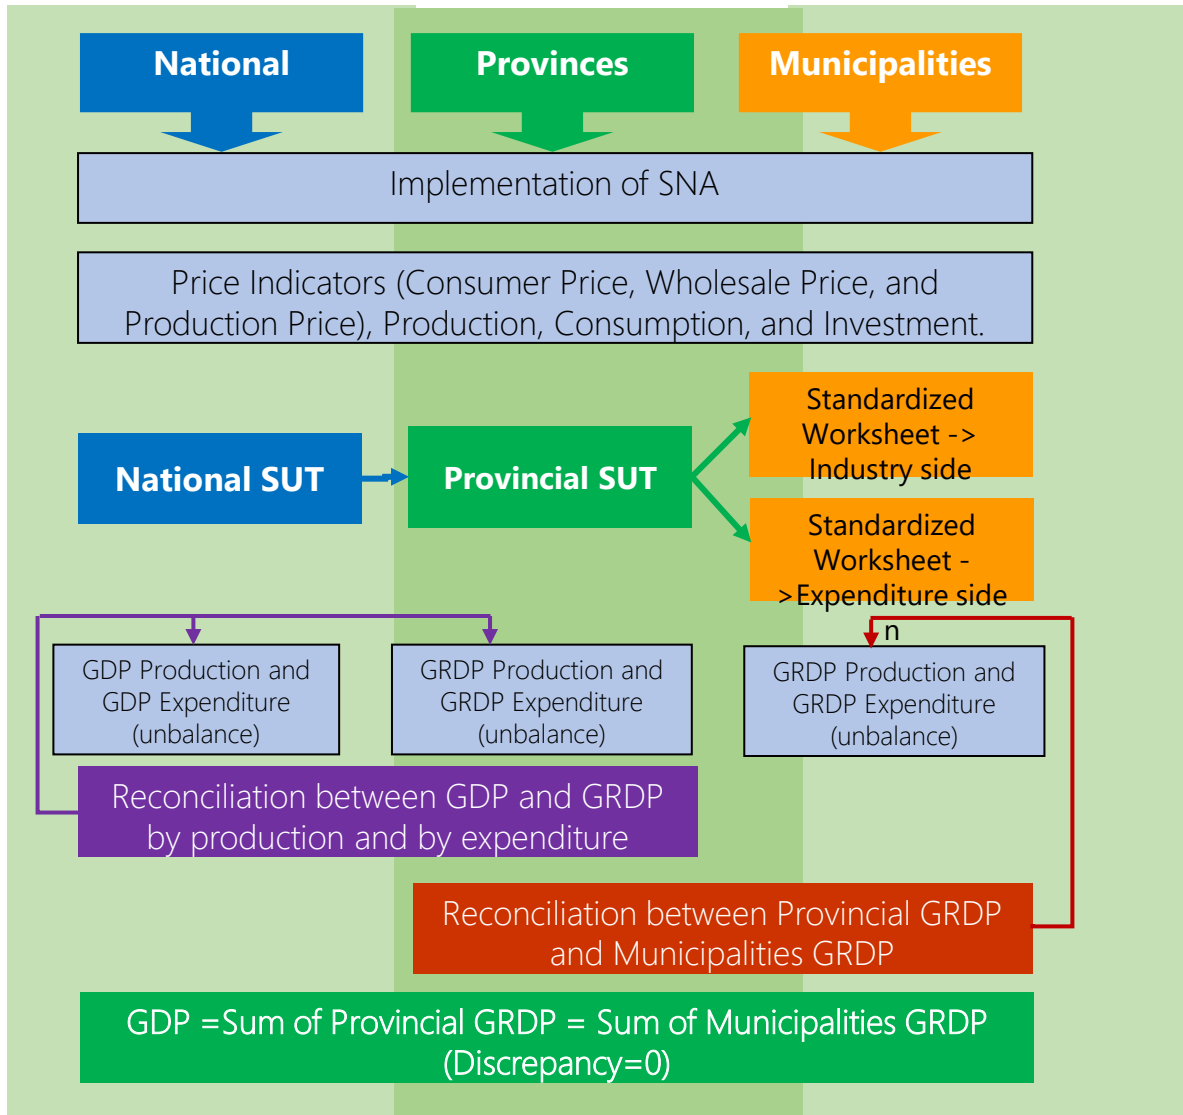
National

Provinces

Municipalities

Implementation of SNA

Price Indicators (Consumer Price, Wholesale Price, and Production Price), Production, Consumption, and Investment.

National SUT

Provincial SUT

Standardized Worksheet -> Industry side

Standardized Worksheet ->Expenditure side

n

GDP Production and GDP Expenditure (unbalance)

GRDP Production and GRDP Expenditure (unbalance)

GRDP Production and GRDP Expenditure (unbalance)

Reconciliation between GDP and GRDP by production and by expenditure

Reconciliation between Provincial GRDP and Municipalities GRDP

GDP =Sum of Provincial GRDP = Sum of Municipalities GRDP (Discrepancy=0)